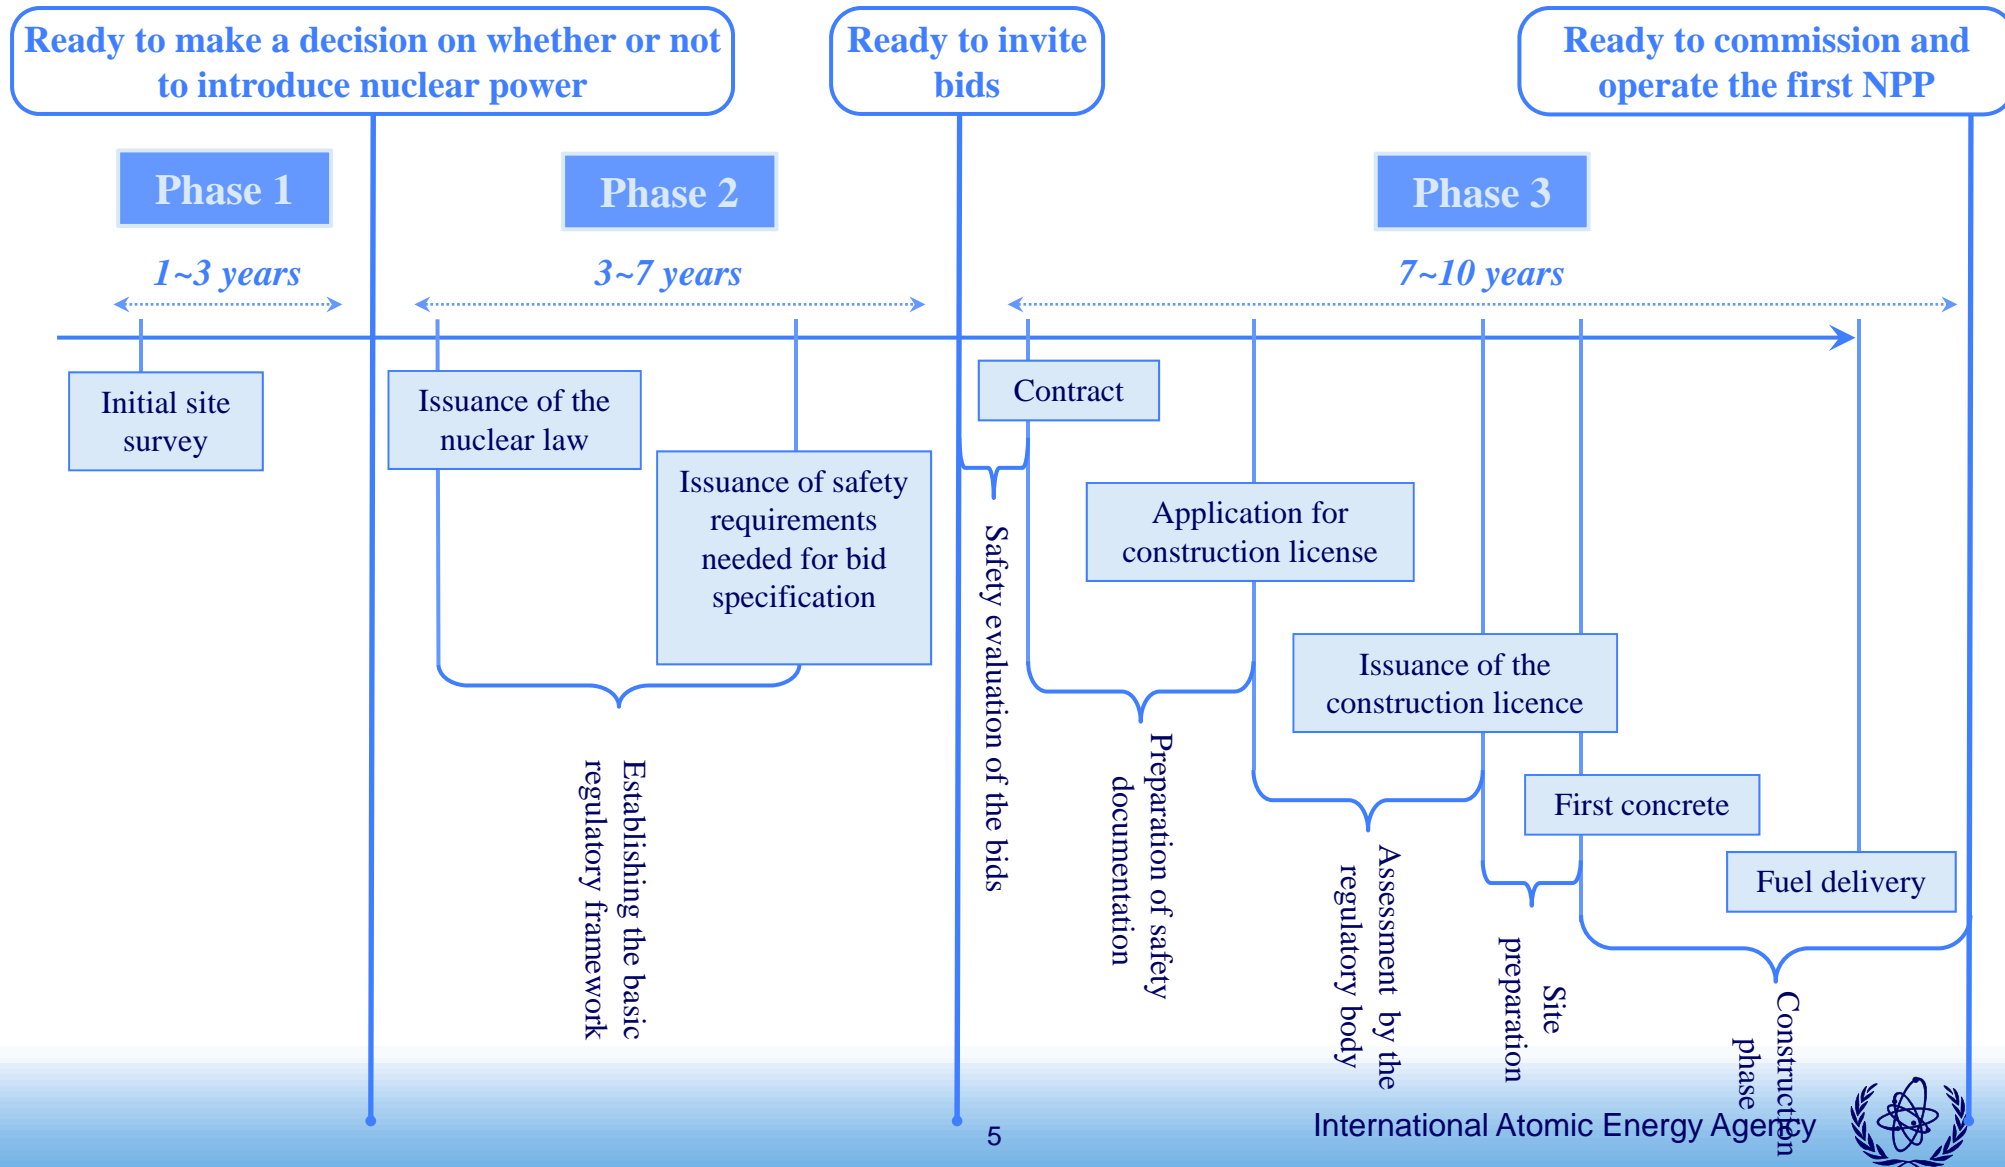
Ready to make a decision on whether or not to introduce nuclear power

Ready to invite bids

Ready to commission and operate the first NPP

Phase 1

Phase 2

Phase 3

1~3 years

3~7 years

7~10 years

Initial site survey

Issuance of the nuclear law

Issuance of safety requirements needed for bid specification

Contract

Application for construction license

Issuance of the construction licence

First concrete

Fuel delivery

Establishing the basic regulatory framework

Safety evaluation of the bids

Preparation of safety documentation

Assessment by the regulatory body

Site preparation

Construction phase

5

International Atomic Energy Agency